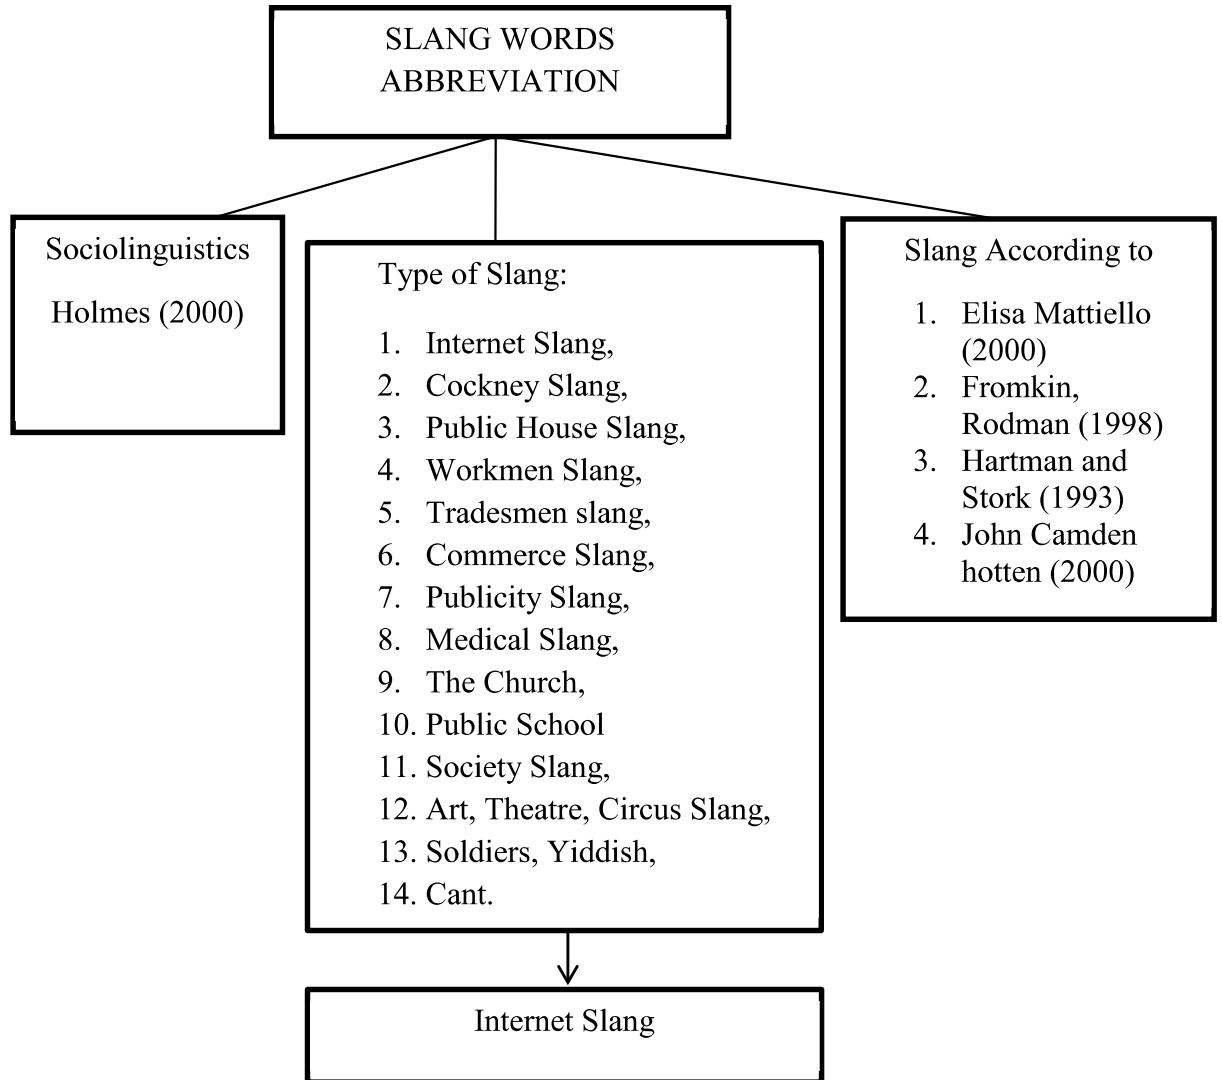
SLANG WORDS ABBREVIATION

Sociolinguistics

Holmes (2000)

Type of Slang:

1. Internet Slang,
2. Cockney Slang,
3. Public House Slang,
4. Workmen Slang,
5. Tradesmen slang,
6. Commerce Slang,
7. Publicity Slang,
8. Medical Slang,
9. The Church,
10. Public School
11. Society Slang,
12. Art, Theatre, Circus Slang,
13. Soldiers, Yiddish,
14. Cant.

Slang According to

1. Elisa Mattiello (2000)
2. Fromkin, Rodman (1998)
3. Hartman and Stork (1993)
4. John Camden hotten (2000)

Internet Slang